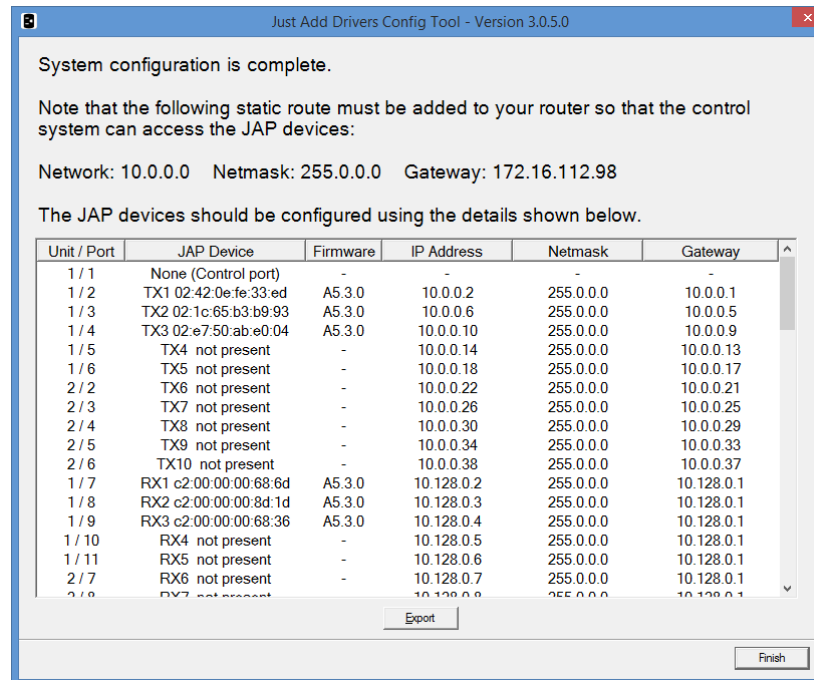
Just Add Drivers Config Tool - Version 3.0.5.0

System configuration is complete.

Note that the following static route must be added to your router so that the control system can access the JAP devices:

Network: 10.0.0.0 Netmask: 255.0.0.0 Gateway: 172.16.112.98

The JAP devices should be configured using the details shown below.

| Unit / Port | JAP Device | Firmware | IP Address | Netmask | Gateway |
|---|---|---|---|---|---|
| 1 / 1 | None (Control port) | - | - | - | - |
| 1 / 2 | TX1 02:42:0e:fe:33:ed | A5.3.0 | 10.0.0.2 | 255.0.0.0 | 10.0.0.1 |
| 1 / 3 | TX2 02:1c:65:b3:b9:93 | A5.3.0 | 10.0.0.6 | 255.0.0.0 | 10.0.0.5 |
| 1 / 4 | TX3 02:e7:50:ab:e0:04 | A5.3.0 | 10.0.0.10 | 255.0.0.0 | 10.0.0.9 |
| 1 / 5 | TX4 not present | - | 10.0.0.14 | 255.0.0.0 | 10.0.0.13 |
| 1 / 6 | TX5 not present | - | 10.0.0.18 | 255.0.0.0 | 10.0.0.17 |
| 2 / 2 | TX6 not present | - | 10.0.0.22 | 255.0.0.0 | 10.0.0.21 |
| 2 / 3 | TX7 not present | - | 10.0.0.26 | 255.0.0.0 | 10.0.0.25 |
| 2 / 4 | TX8 not present | - | 10.0.0.30 | 255.0.0.0 | 10.0.0.29 |
| 2 / 5 | TX9 not present | - | 10.0.0.34 | 255.0.0.0 | 10.0.0.33 |
| 2 / 6 | TX10 not present | - | 10.0.0.38 | 255.0.0.0 | 10.0.0.37 |
| 1 / 7 | RX1 c2:00:00:00:68:6d | A5.3.0 | 10.128.0.2 | 255.0.0.0 | 10.128.0.1 |
| 1 / 8 | RX2 c2:00:00:00:8d:1d | A5.3.0 | 10.128.0.3 | 255.0.0.0 | 10.128.0.1 |
| 1 / 9 | RX3 c2:00:00:00:68:36 | A5.3.0 | 10.128.0.4 | 255.0.0.0 | 10.128.0.1 |
| 1 / 10 | RX4 not present | - | 10.128.0.5 | 255.0.0.0 | 10.128.0.1 |
| 1 / 11 | RX5 not present | - | 10.128.0.6 | 255.0.0.0 | 10.128.0.1 |
| 2 / 7 | RX6 not present | - | 10.128.0.7 | 255.0.0.0 | 10.128.0.1 |
| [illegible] | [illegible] | | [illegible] | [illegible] | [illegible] |

Export

Finish